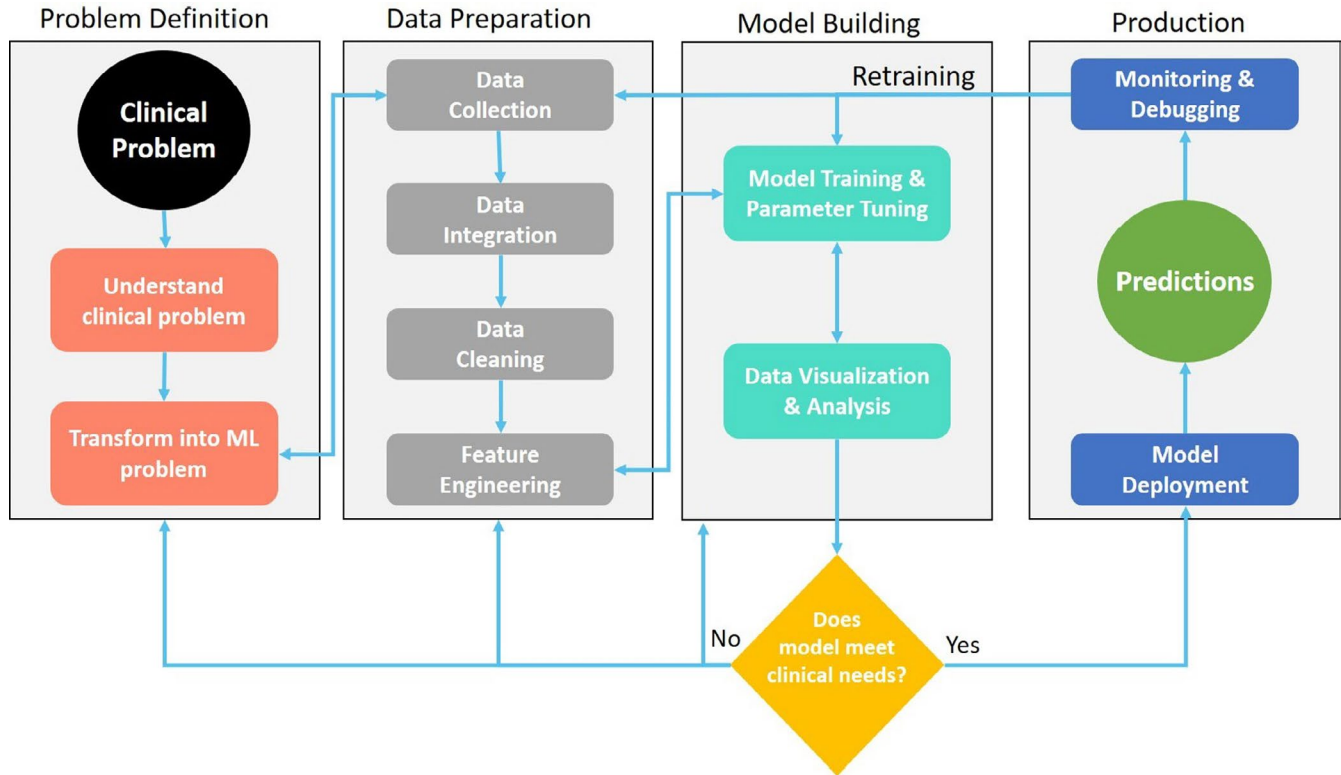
Problem Definition

Clinical Problem

Understand clinical problem

Transform into ML problem

Data Preparation

Data Collection

Data Integration

Data Cleaning

Feature Engineering

Model Building

Retraining

Model Training & Parameter Tuning

Data Visualization & Analysis

Production

Monitoring & Debugging

Predictions

Model Deployment

No

Does model meet clinical needs?

Yes